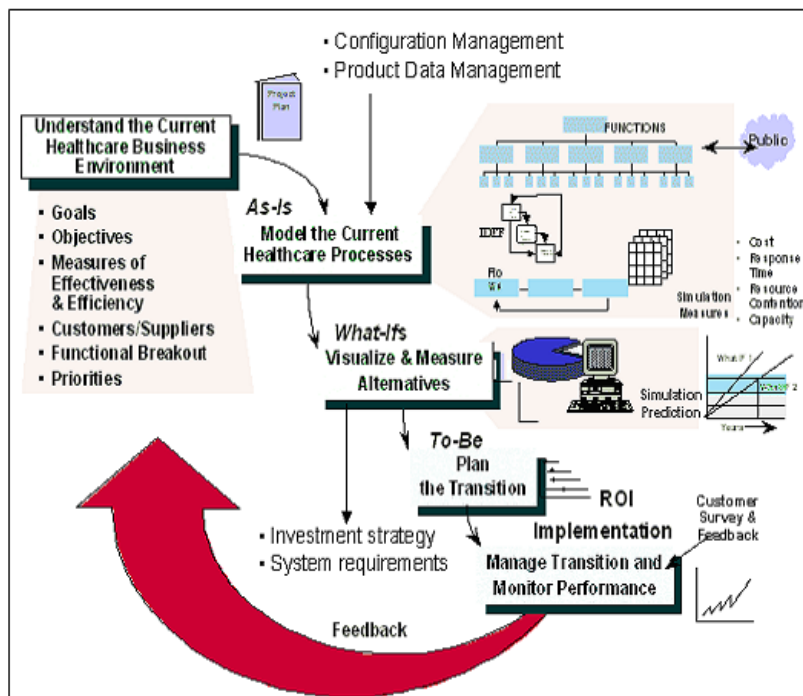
• Configuration Management
• Product Data Management

Project Plan

Understand the Current Healthcare Business Environment

• Goals
• Objectives
• Measures of Effectiveness & Efficiency
• Customers/Suppliers
• Functional Breakout
• Priorities

As-Is
Model the Current Healthcare Processes

FUNCTIONS

Public

IDEF

Flo W
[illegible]

Simulation Measures

• Cost
• Response Time
• Resource Contention
• Capacity

What-Ifs
Visualize & Measure Alternatives

What If 1
What If 2

Simulation Prediction

Years

To-Be
Plan the Transition

ROI

Implementation

Customer Survey & Feedback

• Investment strategy
• System requirements

Manage Transition and Monitor Performance

Feedback